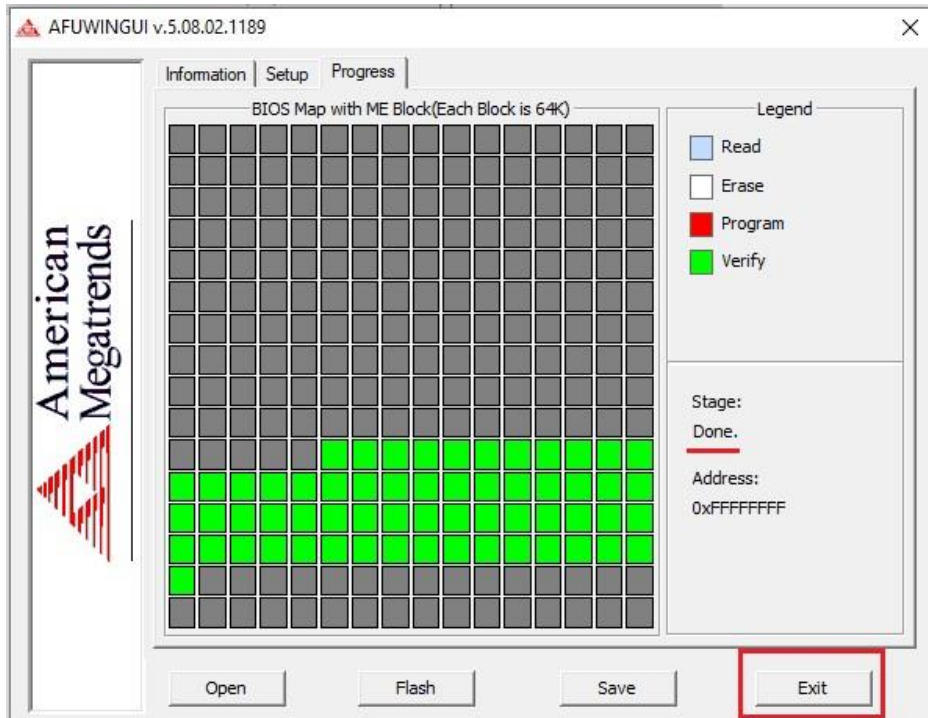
AFUWINGUI v.5.08.02.1189

Information | Setup | Progress

BIOS Map with ME Block(Each Block is 64K)

Legend

Read

Erase

Program

Verify

American Megatrends

Stage:

Done.

Address:

0xFFFFFFFF

Open

Flash

Save

Exit